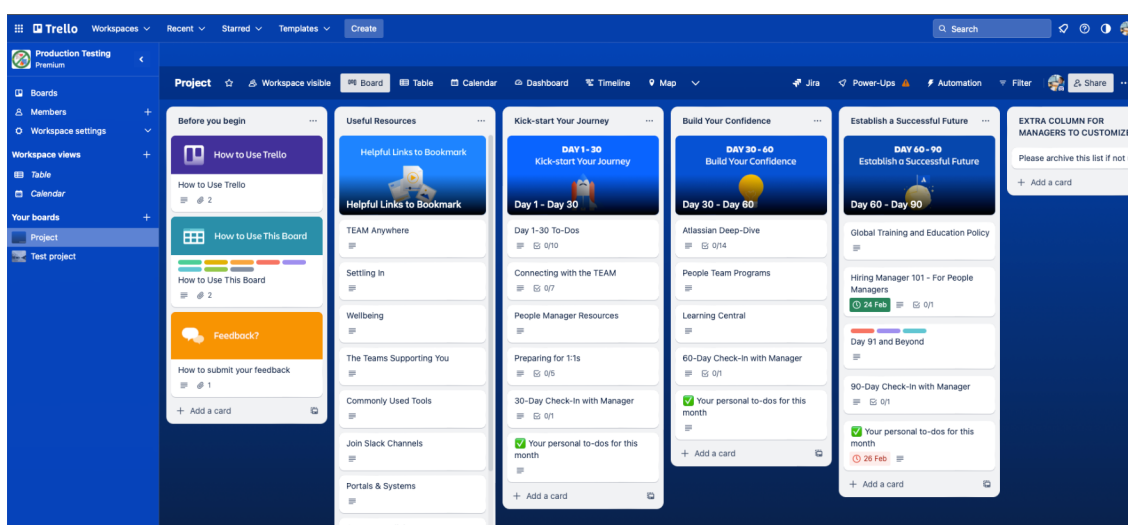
Trello Workspaces Recent Starred Templates Create
Search

Production Testing
Premium

Boards
Members +
Workspace settings

Workspace views +
Table
Calendar

Your boards +
Project
Test project

Project Workspace visible Board Table Calendar Dashboard Timeline Map Jira Power-Ups Automation Filter Share

Before you begin
How to Use Trello
How to Use Trello
2
How to Use This Board
How to Use This Board
2
Feedback?
How to submit your feedback
1
+ Add a card

Useful Resources
Helpful Links to Bookmark
Helpful Links to Bookmark
TEAM Anywhere
Settling In
Wellbeing
The Teams Supporting You
Commonly Used Tools
Join Slack Channels
Portals & Systems

Kick-start Your Journey
DAY 1-30
Kick-start Your Journey
Day 1 - Day 30
Day 1-30 To-Dos
0/10
Connecting with the TEAM
0/7
People Manager Resources
Preparing for 1:1s
0/5
30-Day Check-In with Manager
0/1
✅ Your personal to-dos for this month
+ Add a card

Build Your Confidence
DAY 30 - 60
Build Your Confidence
Day 30 - Day 60
Atlassian Deep-Dive
0/14
People Team Programs
Learning Central
60-Day Check-In with Manager
0/1
✅ Your personal to-dos for this month
+ Add a card

Establish a Successful Future
DAY 60 - 90
Establish a Successful Future
Day 60 - Day 90
Global Training and Education Policy
Hiring Manager 101 - For People Managers
24 Feb 0/1
Day 91 and Beyond
90-Day Check-In with Manager
0/1
✅ Your personal to-dos for this month
26 Feb
+ Add a card

EXTRA COLUMN FOR MANAGERS TO CUSTOMIZE
Please archive this list if not
+ Add a card